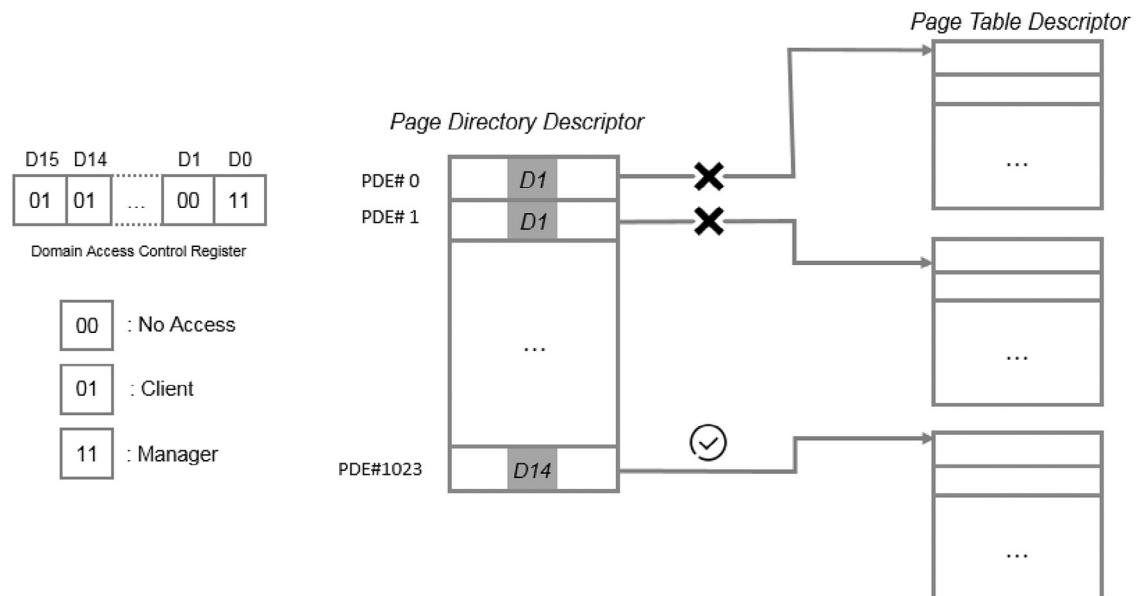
Page Table Descriptor

Page Directory Descriptor

D15 D14 D1 D0

| 01 | 01 | … | 00 | 11 |
|---|---|---|---|---|

Domain Access Control Register

00 : No Access

01 : Client

11 : Manager

PDE# 0 D1

PDE# 1 D1

…

PDE#1023 D14

…

…

…